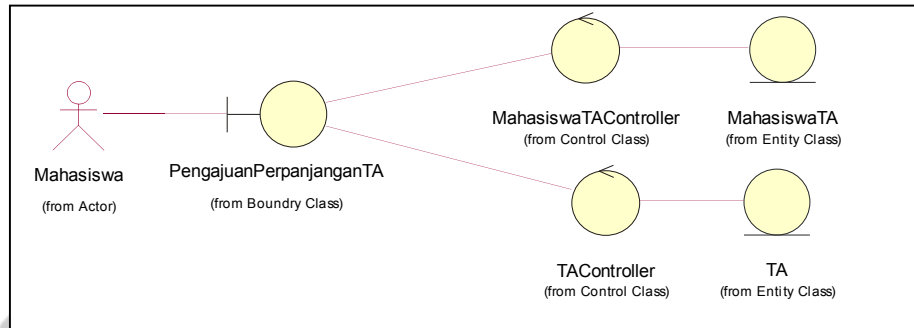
MahasiswaTAController
(from Control Class)

MahasiswaTA
(from Entity Class)

Mahasiswa
(from Actor)

PengajuanPerpanjanganTA
(from Boundry Class)

TAController
(from Control Class)

TA
(from Entity Class)